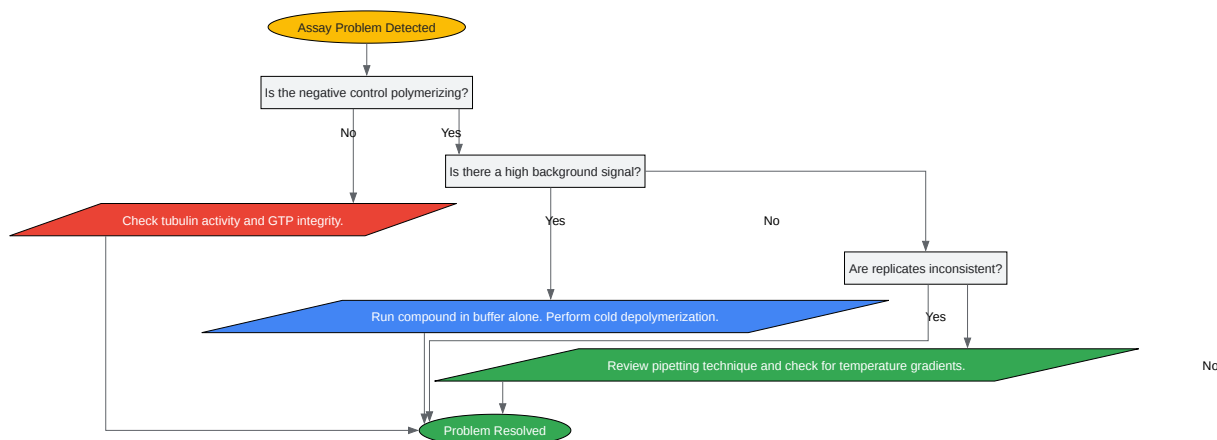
Assay Problem Detected

Is the negative control polymerizing?

No

Yes

Is there a high background signal?

Check tubulin activity and GTP integrity.

Yes

No

Are replicates inconsistent?

Run compound in buffer alone. Perform cold depolymerization.

Yes

Review pipetting technique and check for temperature gradients.

No

Problem Resolved